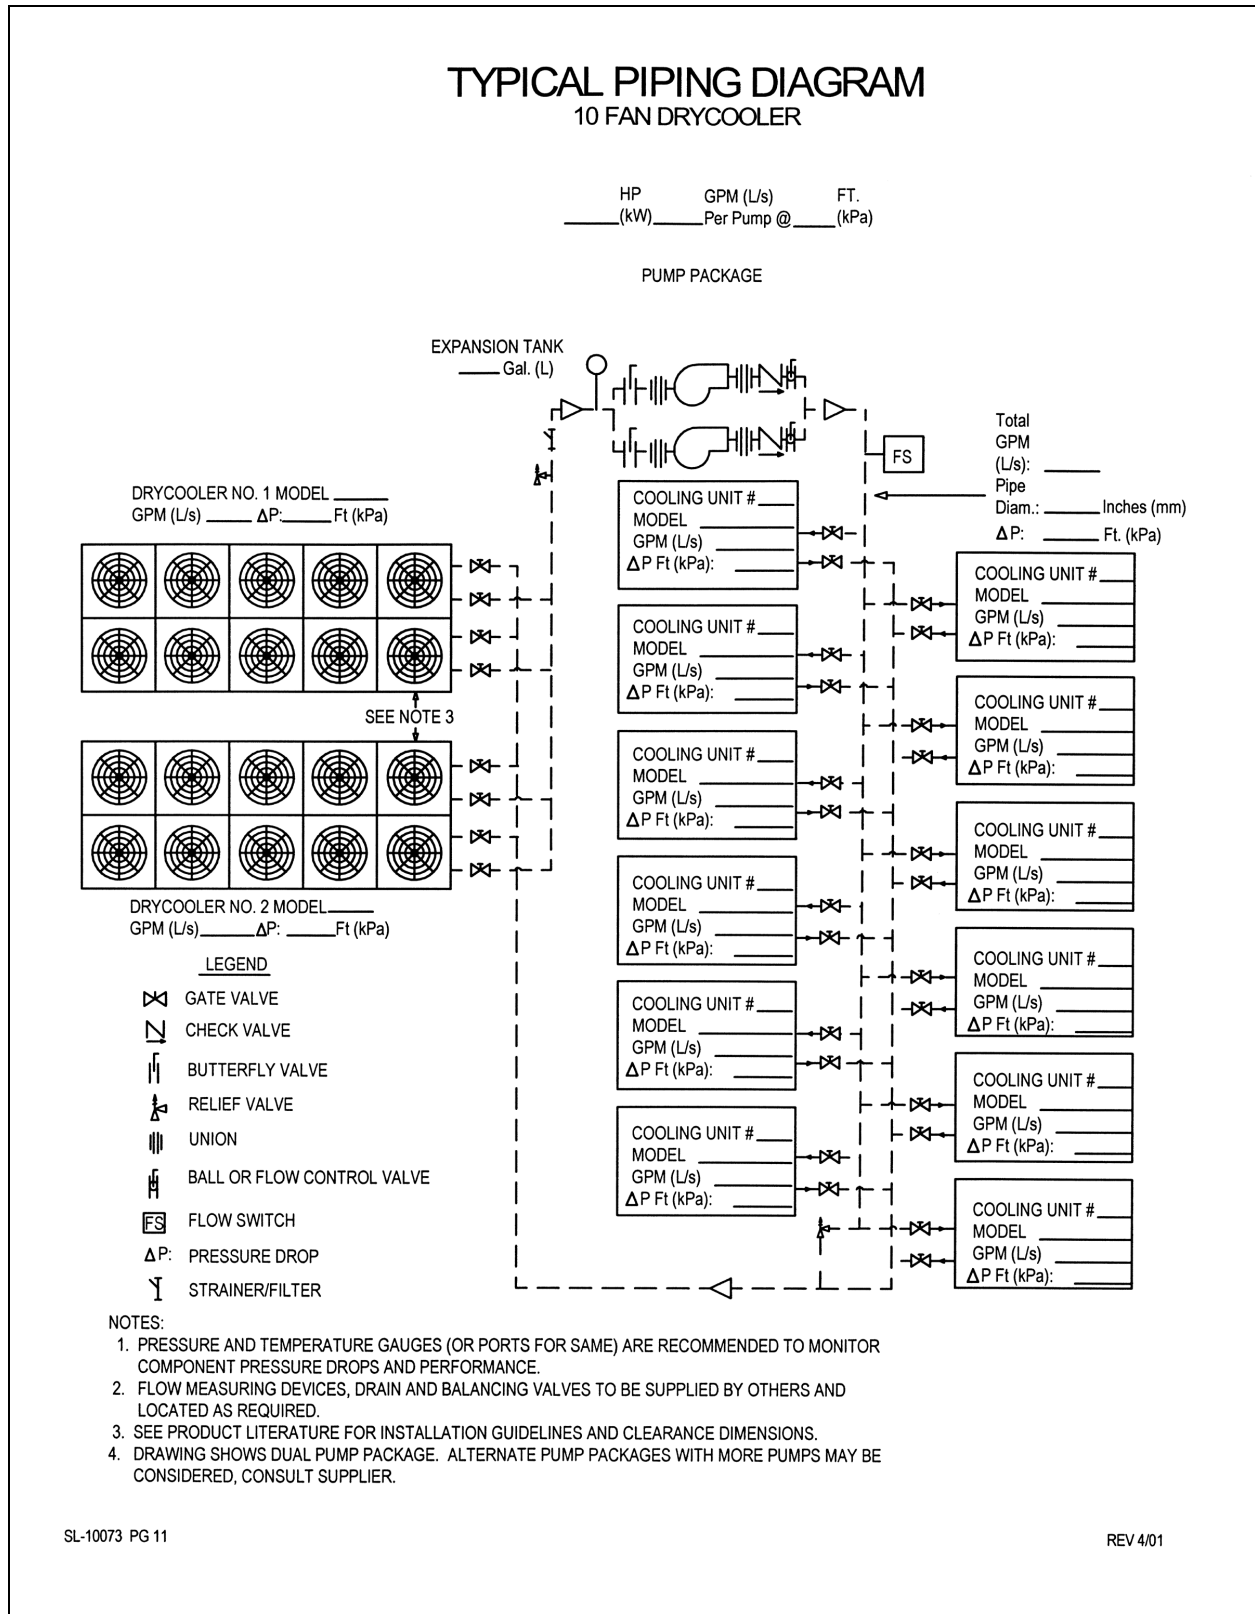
TYPICAL PIPING DIAGRAM
10 FAN DRYCOOLER

______HP (kW)______GPM (L/s) Per Pump @_____FT. (kPa)

PUMP PACKAGE

EXPANSION TANK
_____ Gal. (L)

FS

Total GPM (L/s): ______
Pipe Diam.: ______ Inches (mm)
$\Delta$P: ______ Ft. (kPa)

DRYCOOLER NO. 1 MODEL ______
GPM (L/s) ______ $\Delta$P:______Ft (kPa)

SEE NOTE 3

DRYCOOLER NO. 2 MODEL______
GPM (L/s)______$\Delta$P: ______Ft (kPa)

COOLING UNIT # ____
MODEL ______
GPM (L/s) ______
$\Delta$P Ft (kPa): ______

COOLING UNIT # ____
MODEL ______
GPM (L/s) ______
$\Delta$P Ft (kPa): ______

COOLING UNIT # ____
MODEL ______
GPM (L/s) ______
$\Delta$P Ft (kPa): ______

COOLING UNIT # ____
MODEL ______
GPM (L/s) ______
$\Delta$P Ft (kPa): ______

COOLING UNIT # ____
MODEL ______
GPM (L/s) ______
$\Delta$P Ft (kPa): ______

COOLING UNIT # ____
MODEL ______
GPM (L/s) ______
$\Delta$P Ft (kPa): ______

COOLING UNIT # ____
MODEL ______
GPM (L/s) ______
$\Delta$P Ft (kPa): ______

COOLING UNIT # ____
MODEL ______
GPM (L/s) ______
$\Delta$P Ft (kPa): ______

COOLING UNIT # ____
MODEL ______
GPM (L/s) ______
$\Delta$P Ft (kPa): ______

COOLING UNIT # ____
MODEL ______
GPM (L/s) ______
$\Delta$P Ft (kPa): ______

COOLING UNIT # ____
MODEL ______
GPM (L/s) ______
$\Delta$P Ft (kPa): ______

COOLING UNIT # ____
MODEL ______
GPM (L/s) ______
$\Delta$P Ft (kPa): ______

LEGEND
GATE VALVE
CHECK VALVE
BUTTERFLY VALVE
RELIEF VALVE
UNION
BALL OR FLOW CONTROL VALVE
FS FLOW SWITCH
$\Delta$P: PRESSURE DROP
STRAINER/FILTER

NOTES:
1. PRESSURE AND TEMPERATURE GAUGES (OR PORTS FOR SAME) ARE RECOMMENDED TO MONITOR COMPONENT PRESSURE DROPS AND PERFORMANCE.
2. FLOW MEASURING DEVICES, DRAIN AND BALANCING VALVES TO BE SUPPLIED BY OTHERS AND LOCATED AS REQUIRED.
3. SEE PRODUCT LITERATURE FOR INSTALLATION GUIDELINES AND CLEARANCE DIMENSIONS.
4. DRAWING SHOWS DUAL PUMP PACKAGE. ALTERNATE PUMP PACKAGES WITH MORE PUMPS MAY BE CONSIDERED, CONSULT SUPPLIER.

SL-10073 PG 11

REV 4/01